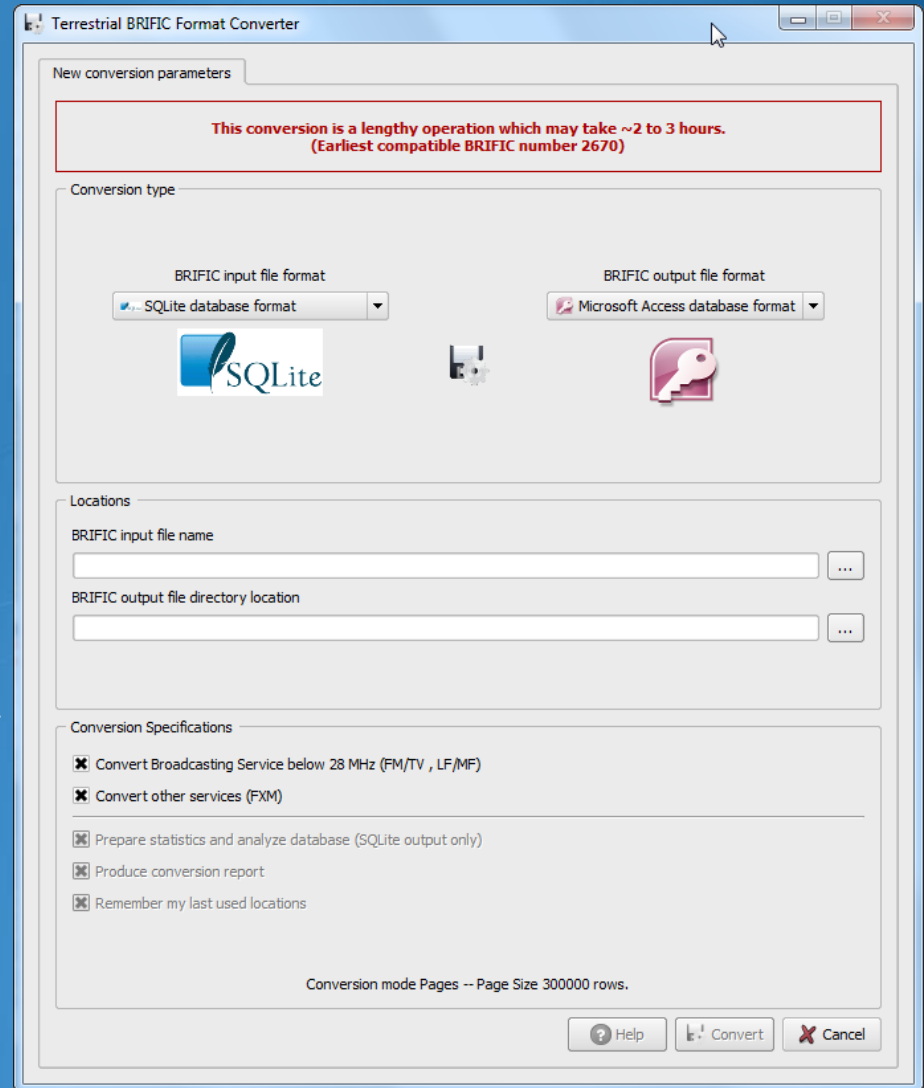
Terrestrial BRIFIC Format Converter

New conversion parameters

This conversion is a lengthy operation which may take ~2 to 3 hours.
(Earliest compatible BRIFIC number 2670)

Conversion type

BRIFIC input file format

SQLite database format

SQLite

BRIFIC output file format

Microsoft Access database format

Locations

BRIFIC input file name

...

BRIFIC output file directory location

...

Conversion Specifications

Convert Broadcasting Service below 28 MHz (FM/TV , LF/MF)

Convert other services (FXM)

Prepare statistics and analyze database (SQLite output only)

Produce conversion report

Remember my last used locations

Conversion mode Pages -- Page Size 300000 rows.

Help

Convert

Cancel